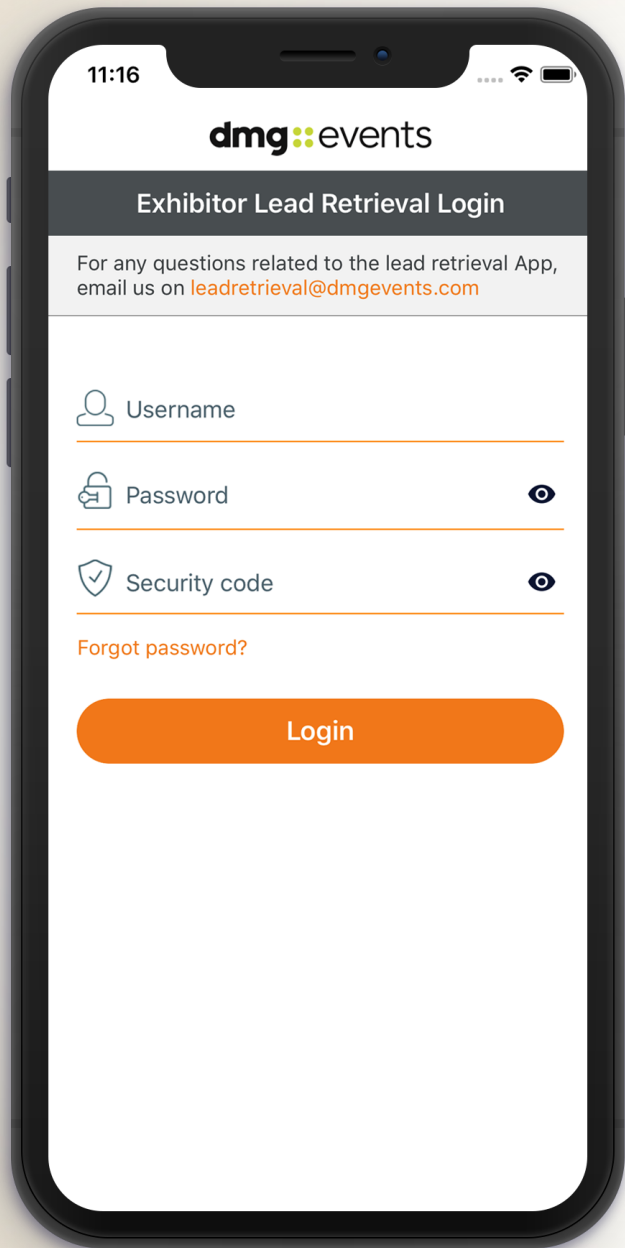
11:16

dmg events

Exhibitor Lead Retrieval Login

For any questions related to the lead retrieval App, email us on leadretrieval@dmgevents.com

Username

Password

Security code

Forgot password?

Login